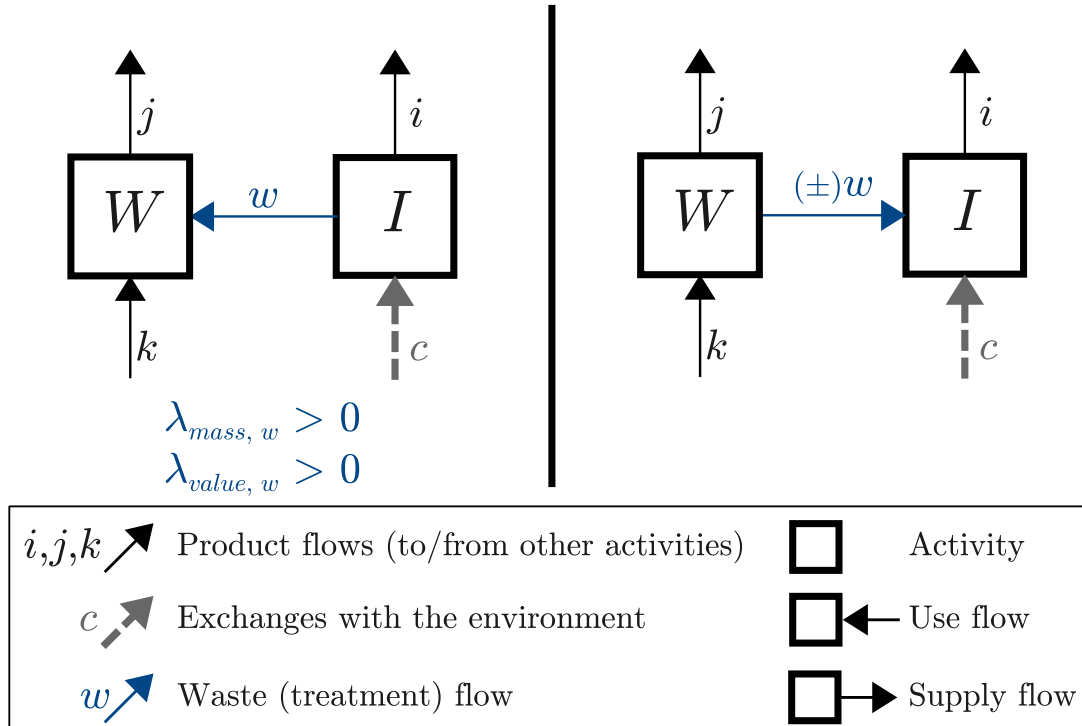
$j$

$W$

$w$

$I$

$i$

$k$

$c$

$\lambda_{mass,\,w} > 0$
$\lambda_{value,\,w} > 0$

$j$

$W$

$(\pm)w$

$I$

$i$

$k$

$c$

$i$,$j$,$k$ Product flows (to/from other activities)

$c$ Exchanges with the environment

$w$ Waste (treatment) flow

Activity

Use flow

Supply flow